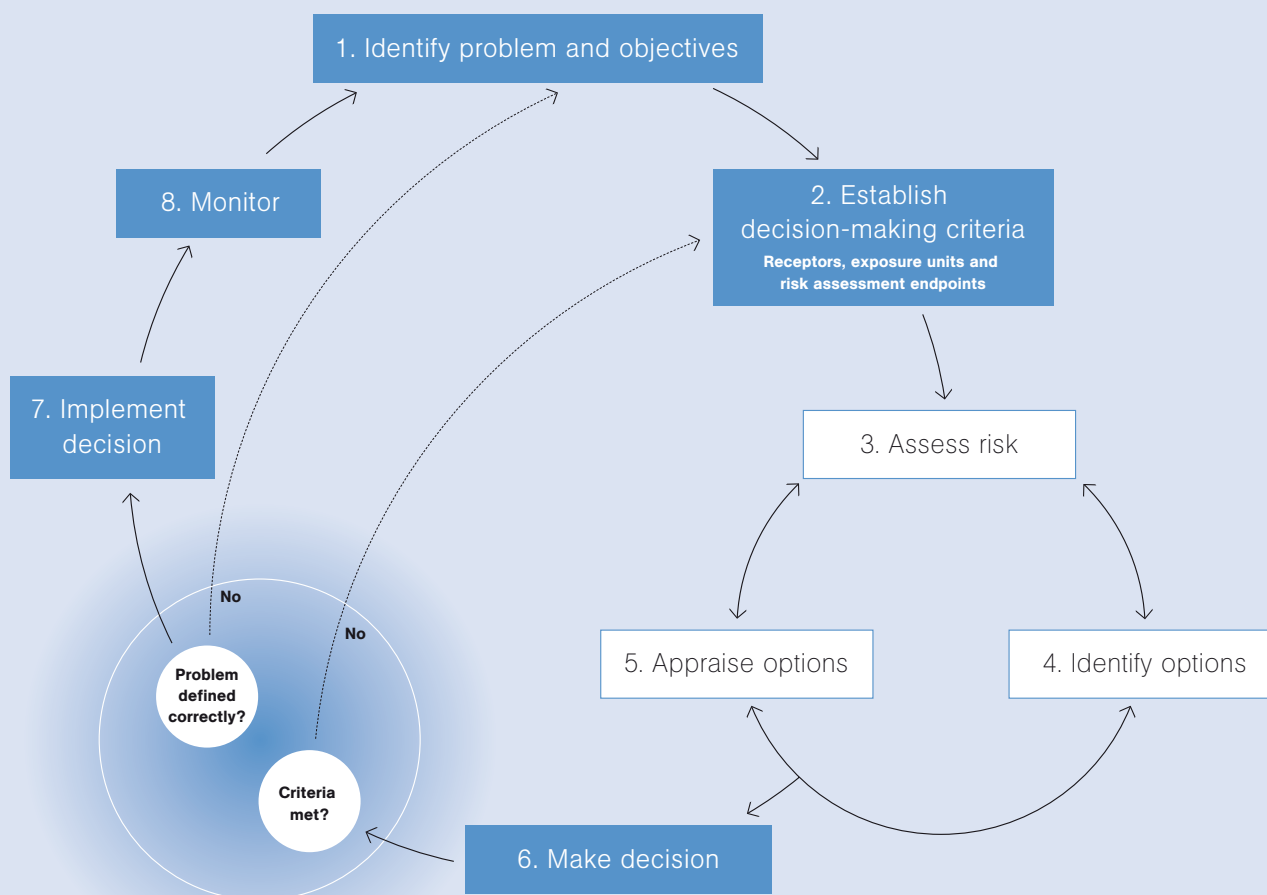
1. Identify problem and objectives

2. Establish decision-making criteria
Receptors, exposure units and risk assessment endpoints

3. Assess risk

4. Identify options

5. Appraise options

6. Make decision

Criteria met?

No

Problem defined correctly?

No

7. Implement decision

8. Monitor